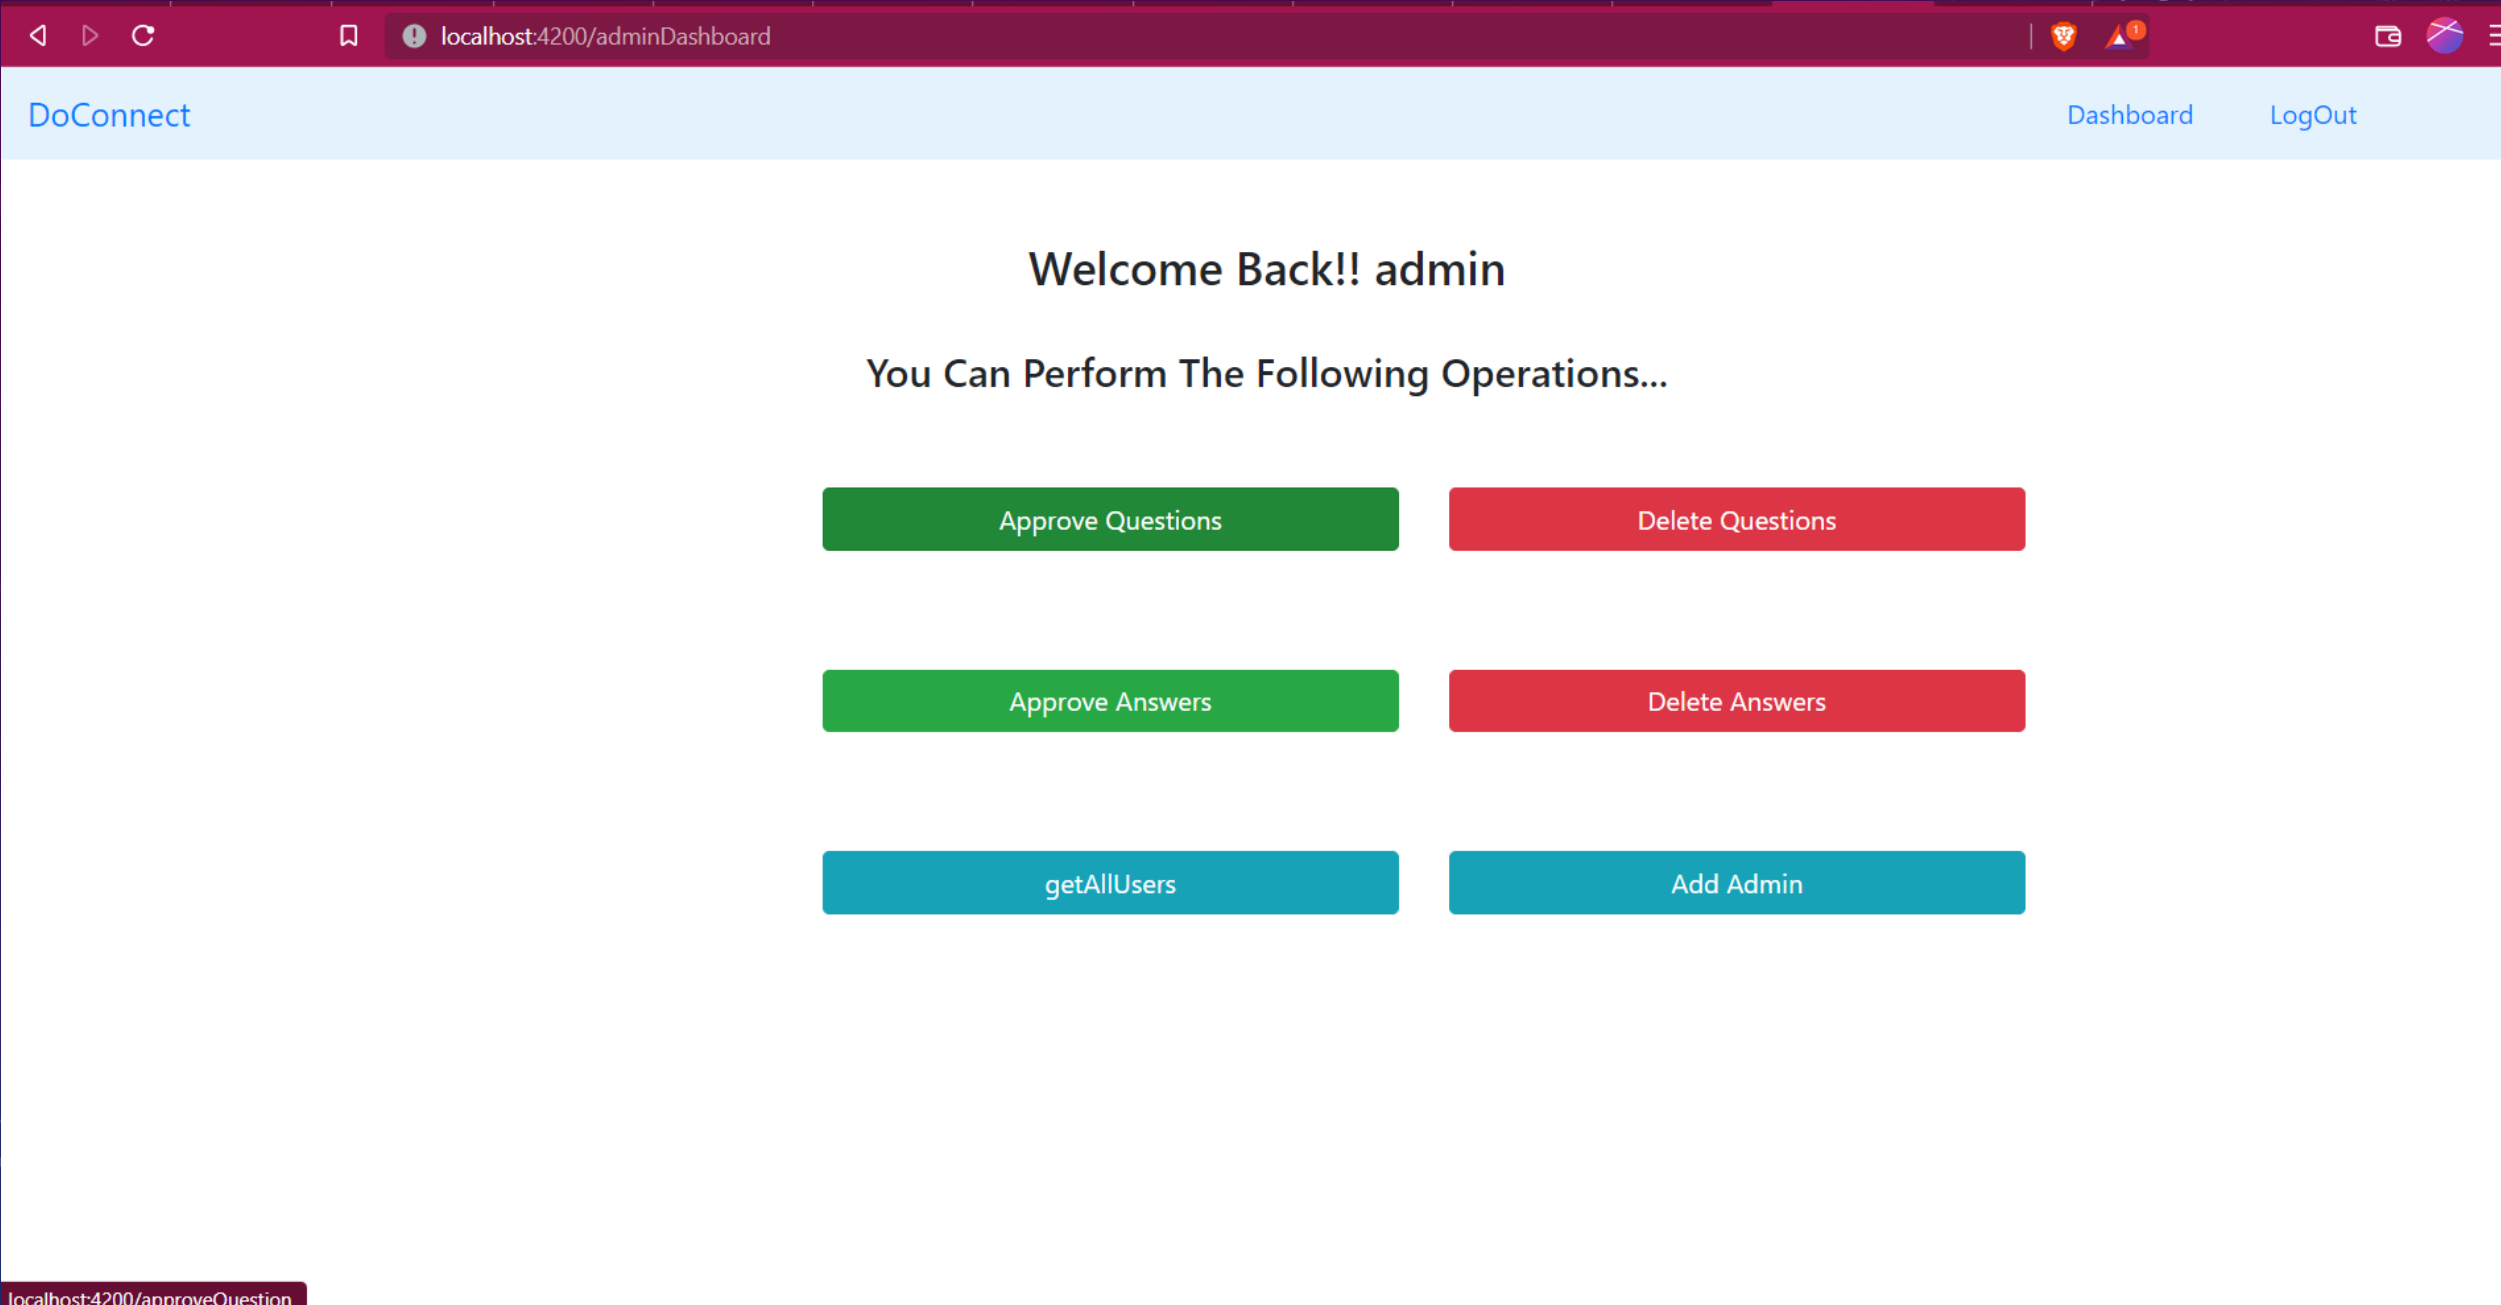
localhost:4200/adminDashboard

1

DoConnect

Dashboard

LogOut

Welcome Back!! admin

You Can Perform The Following Operations...

Approve Questions

Delete Questions

Approve Answers

Delete Answers

getAllUsers

Add Admin

localhost:4200/approveQuestion